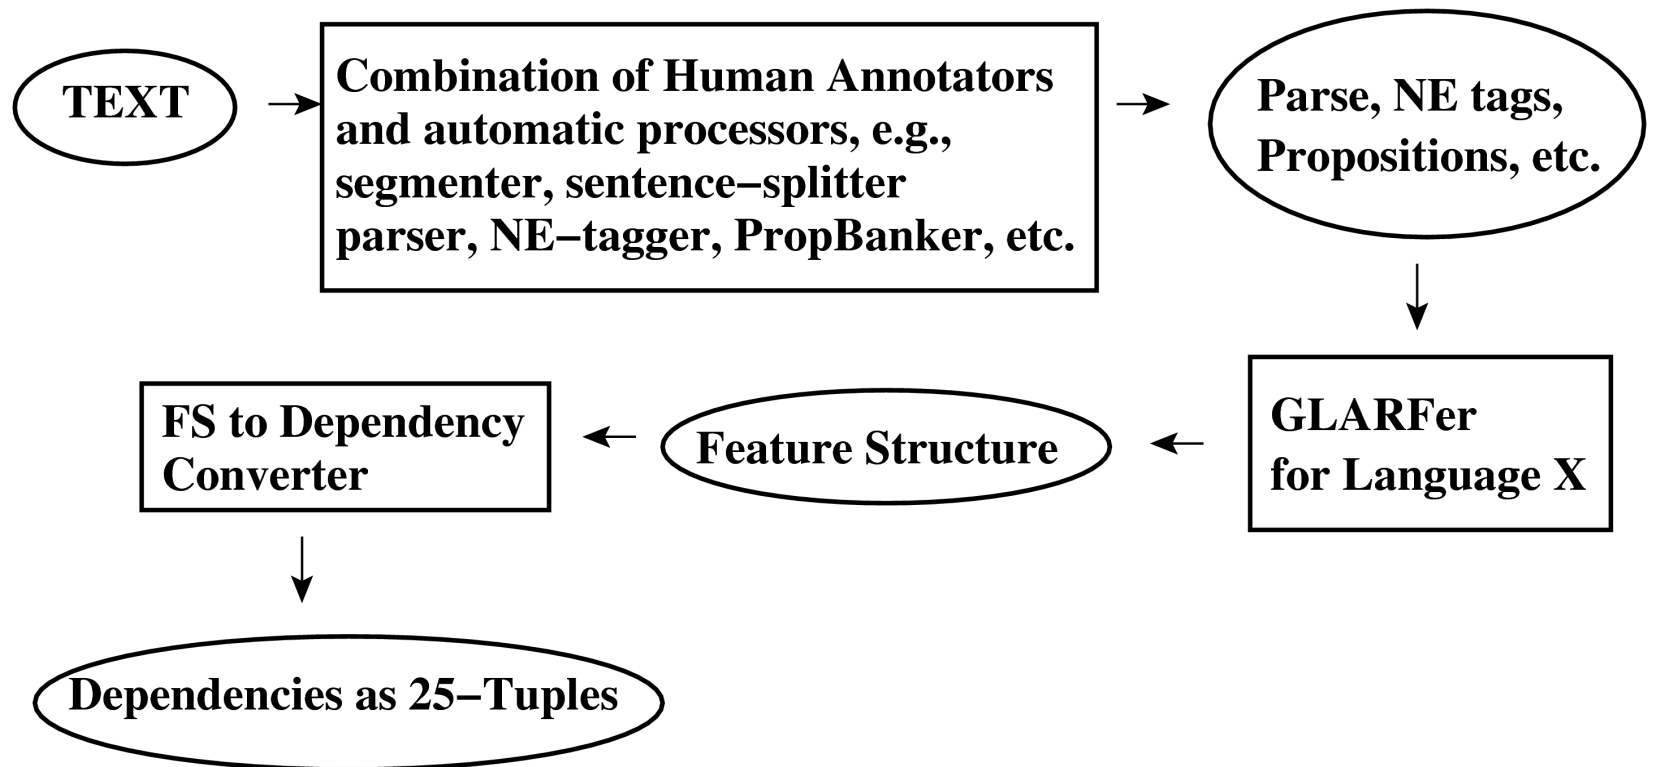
TEXT

Combination of Human Annotators and automatic processors, e.g., segmenter, sentence−splitter parser, NE−tagger, PropBanker, etc.

Parse, NE tags, Propositions, etc.

GLARFer for Language X

Feature Structure

FS to Dependency Converter

Dependencies as 25−Tuples